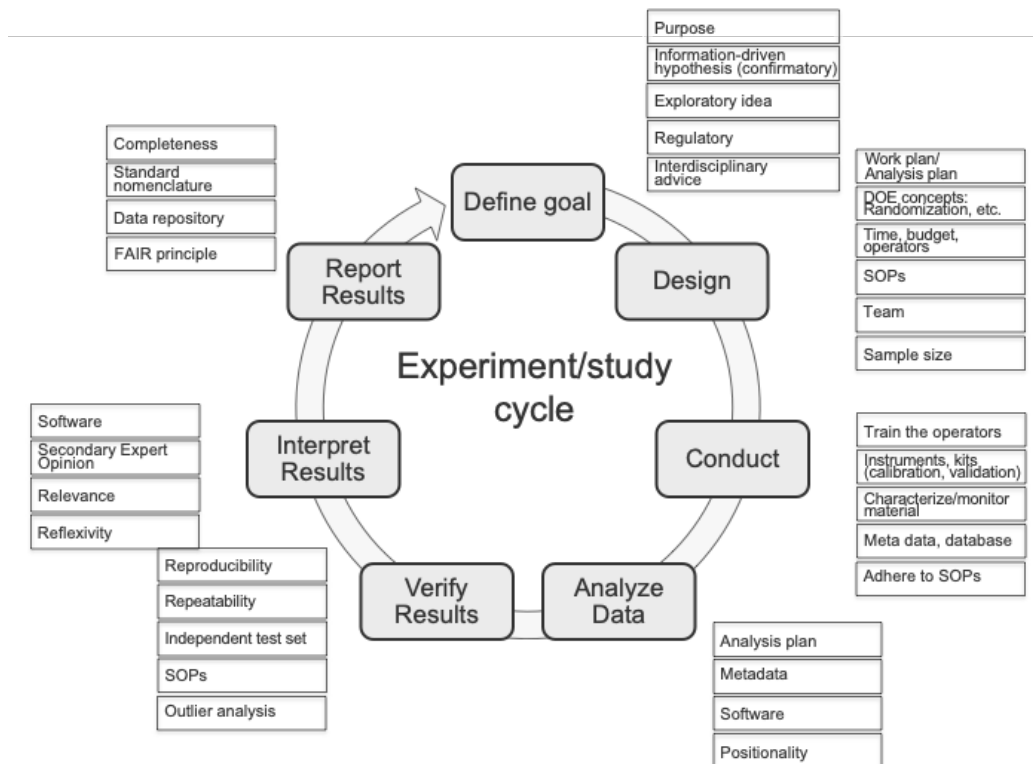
Purpose

Information-driven hypothesis (confirmatory)

Exploratory idea

Regulatory

Interdisciplinary advice

Completeness

Standard nomenclature

Data repository

FAIR principle

Define goal

Work plan/ Analysis plan

DOE concepts: Randomization, etc.

Time, budget, operators

SOPs

Team

Sample size

Report Results

Design

Experiment/study cycle

Software

Secondary Expert Opinion

Relevance

Reflexivity

Interpret Results

Conduct

Train the operators

Instruments, kits (calibration, validation)

Characterize/monitor material

Meta data, database

Adhere to SOPs

Reproducibility

Repeatability

Independent test set

SOPs

Outlier analysis

Verify Results

Analyze Data

Analysis plan

Metadata

Software

Positionality